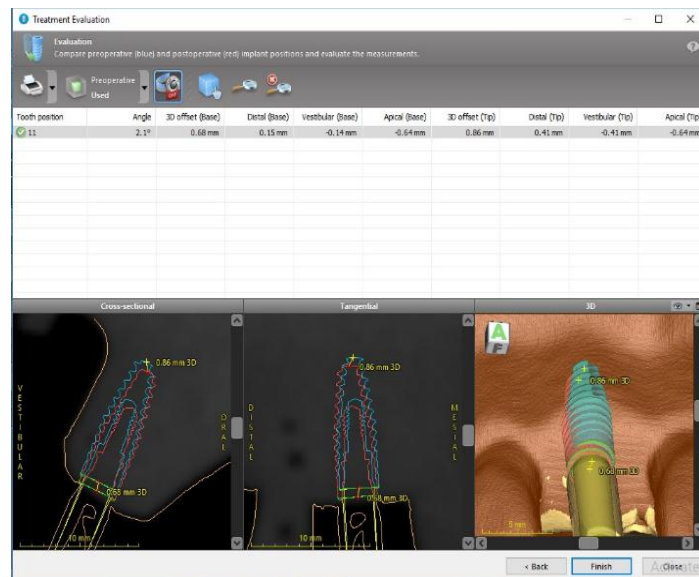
Treatment Evaluation

Evaluation
Compare preoperative (blue) and postoperative (red) implant positions and evaluate the measurements.

Preoperative
Used

| Tooth position | Angle | 3D offset (Base) | Distal (Base) | Vestibular (Base) | Apical (Base) | 3D offset (Tip) | Distal (Tip) | Vestibular (Tip) | Apical (Tip |
|---|---|---|---|---|---|---|---|---|---|
| 11 | 2.1° | 0.68 mm | 0.15 mm | -0.14 mm | -0.64 mm | 0.86 mm | 0.41 mm | -0.41 mm | -0.64 mm |

Cross-sectional

VESTIBULAR

0.86 mm 3D

0.68 mm 3D

ORAL

10 mm

Tangential

DISTAL

0.86 mm 3D

0.68 mm 3D

MESIAL

10 mm

3D

A

F

0.86 mm 3D

0.68 mm 3D

5 mm

< Back

Finish

Close